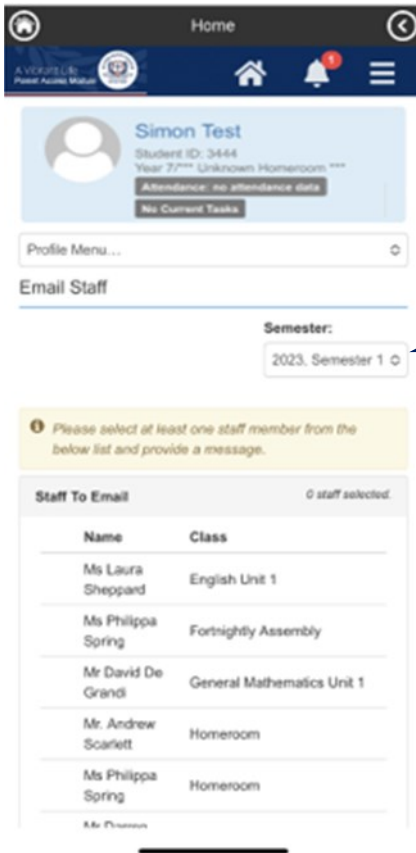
Home

A VOLUNTATE
Potest Accede Mutum

1

Simon Test
Student ID: 3444
Year 7/*** Unknown Homeroom ***
Attendance: no attendance data
No Current Tasks

Profile Menu...

Email Staff

Semester:
2023, Semester 1

Please select at least one staff member from the below list and provide a message.

Staff To Email
0 staff selected.

| Name | Class |
|---|---|
| Ms Laura Sheppard | English Unit 1 |
| Ms Philippa Spring | Fortnightly Assembly |
| Mr David De Grandi | General Mathematics Unit 1 |
| Mr. Andrew Scarlett | Homeroom |
| Ms Philippa Spring | Homeroom |
| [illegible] | |